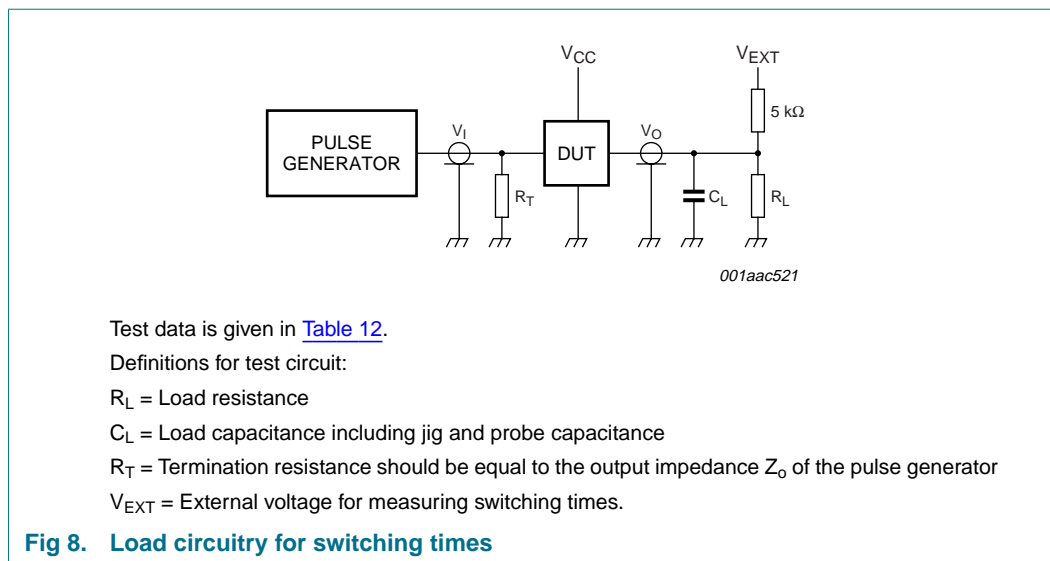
$V_{CC}$

$V_{EXT}$

5 kΩ

PULSE GENERATOR

$V_I$

DUT

$V_O$

$R_T$

$C_L$

$R_L$

001aac521

Test data is given in Table 12.

Definitions for test circuit:

$R_L$ = Load resistance

$C_L$ = Load capacitance including jig and probe capacitance

$R_T$ = Termination resistance should be equal to the output impedance $Z_o$ of the pulse generator

$V_{EXT}$ = External voltage for measuring switching times.

Fig 8. Load circuitry for switching times